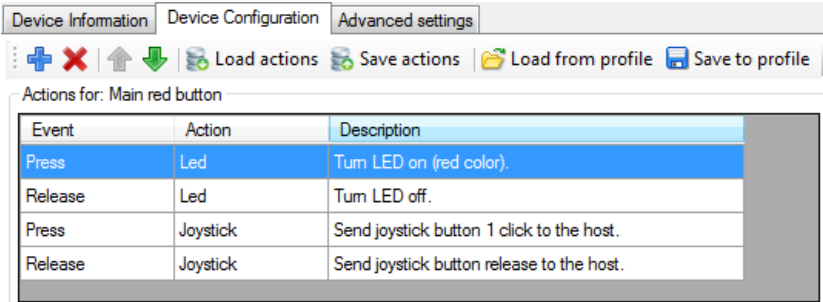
Device Information | Device Configuration | Advanced settings

Load actions | Save actions | Load from profile | Save to profile

Actions for: Main red button

| Event | Action | Description |
|---|---|---|
| Press | Led | Turn LED on (red color). |
| Release | Led | Turn LED off. |
| Press | Joystick | Send joystick button 1 click to the host. |
| Release | Joystick | Send joystick button release to the host. |